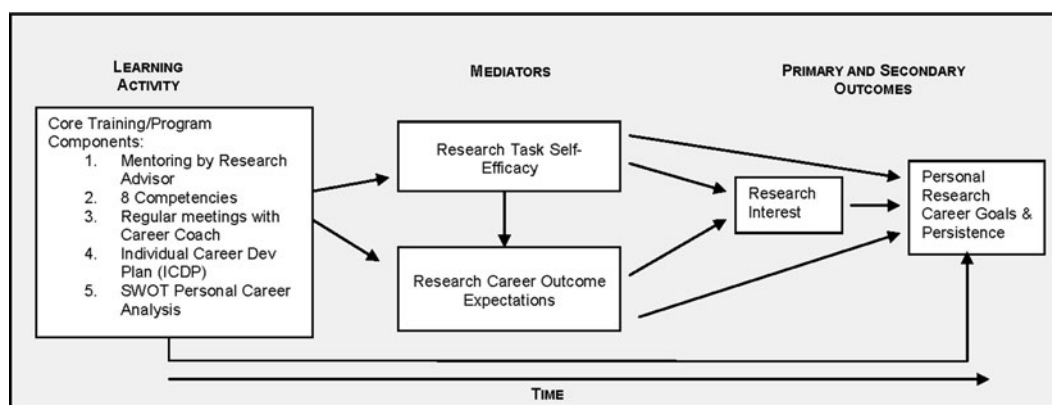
LEARNING ACTIVITY

MEDIATORS

PRIMARY AND SECONDARY OUTCOMES

Core Training/Program Components:
1. Mentoring by Research Advisor
2. 8 Competencies
3. Regular meetings with Career Coach
4. Individual Career Dev Plan (ICDP)
5. SWOT Personal Career Analysis

Research Task Self-Efficacy

Research Career Outcome Expectations

Research Interest

Personal Research Career Goals & Persistence

TIME